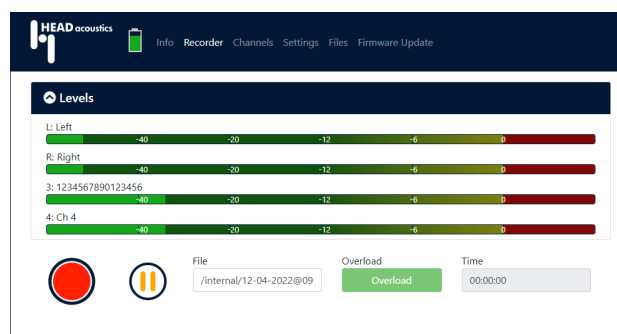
HEAD acoustics

Info Recorder Channels Settings Files Firmware Update

Levels

L: Left

-40 -20 -12 -6 0

R: Right

-40 -20 -12 -6 0

3: 1234567890123456

-40 -20 -12 -6 0

4: Ch 4

-40 -20 -12 -6 0

File

/internal/12-04-2022@09

Overload

Overload

Time

00:00:00